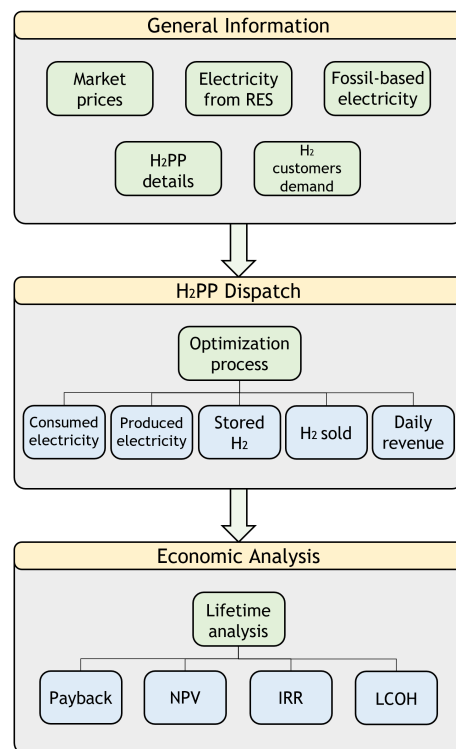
General Information

Market prices

Electricity from RES

Fossil-based electricity

$H_2$PP details

$H_2$ customers demand

$H_2$PP Dispatch

Optimization process

Consumed electricity

Produced electricity

Stored $H_2$

$H_2$ sold

Daily revenue

Economic Analysis

Lifetime analysis

Payback

NPV

IRR

LCOH